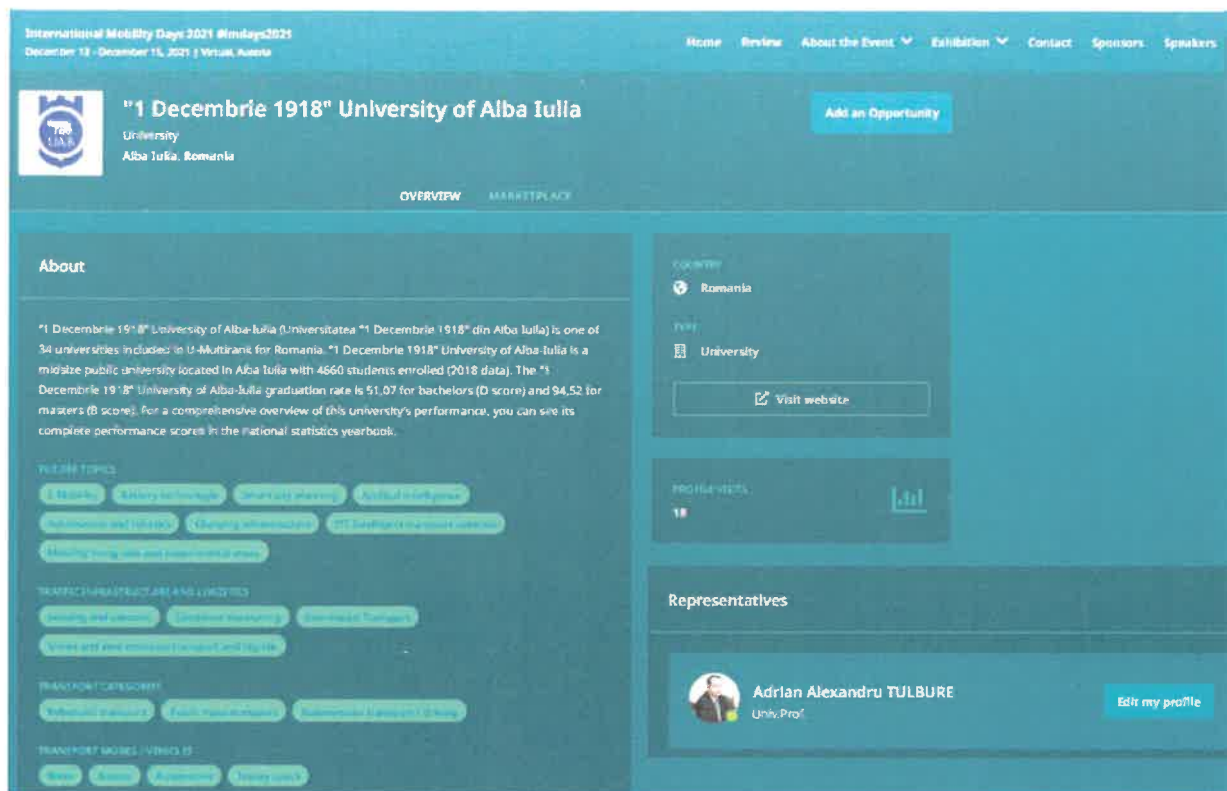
International Mobility Days 2021 #imdays2021
December 13 - December 15, 2021 | Virtual, Austria

Home Review About the Event Exhibition Contact Sponsors Speakers

"1 Decembrie 1918" University of Alba Iulia
University
Alba Iulia, Romania

Add an Opportunity

OVERVIEW MARKETPLACE

About

"1 Decembrie 1918" University of Alba-Iulia (Universitatea "1 Decembrie 1918" din Alba Iulia) is one of 34 universities included in U-Multirank for Romania. "1 Decembrie 1918" University of Alba-Iulia is a midsize public university located in Alba Iulia with 4660 students enrolled (2018 data). The "1 Decembrie 1918" University of Alba-Iulia graduation rate is 51,07 for bachelors (D score) and 94,52 for masters (B score). For a comprehensive overview of this university's performance, you can see its complete performance scores in the national statistics yearbook.

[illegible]
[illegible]
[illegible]
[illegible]

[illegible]
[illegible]
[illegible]

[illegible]
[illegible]

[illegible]
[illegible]

COUNTRY
Romania

TYPE
University

Visit website

PROFILE VISITS
18

Representatives

Adrian Alexandru TULBURE
Univ.Prof.

Edit my profile